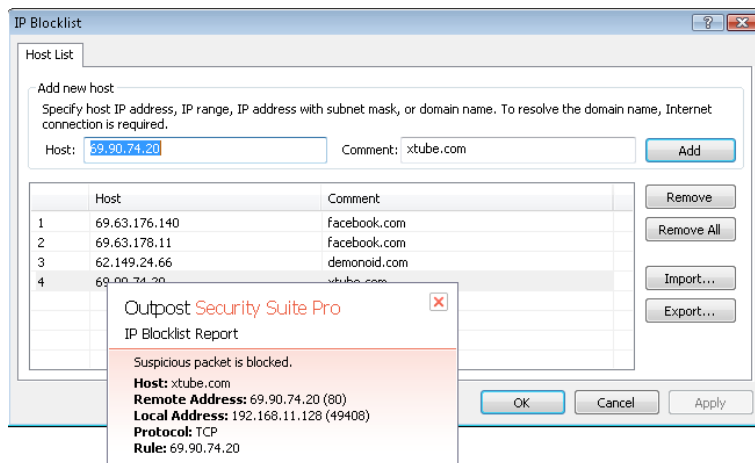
IP Blocklist

?

Host List

Add new host

Specify host IP address, IP range, IP address with subnet mask, or domain name. To resolve the domain name, Internet connection is required.

Host: 69.90.74.20

Comment: xtube.com

Add

| | Host | Comment |
|---|---|---|
| 1 | 69.63.176.140 | facebook.com |
| 2 | 69.63.178.11 | facebook.com |
| 3 | 62.149.24.66 | demonoid.com |
| 4 | 69.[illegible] | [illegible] |

Remove

Remove All

Import...

Export...

Outpost Security Suite Pro

IP Blocklist Report

Suspicious packet is blocked.

Host: xtube.com
Remote Address: 69.90.74.20 (80)
Local Address: 192.168.11.128 (49408)
Protocol: TCP
Rule: 69.90.74.20

OK

Cancel

Apply